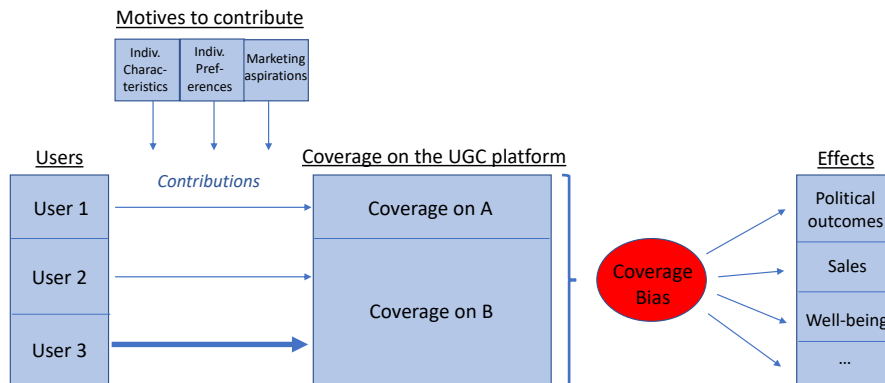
Motives to contribute

Indiv. Characteristics

Indiv. Preferences

Marketing aspirations

Users

Contributions

Coverage on the UGC platform

Effects

User 1

User 2

User 3

Coverage on A

Coverage on B

Coverage Bias

Political outcomes

Sales

Well-being

...